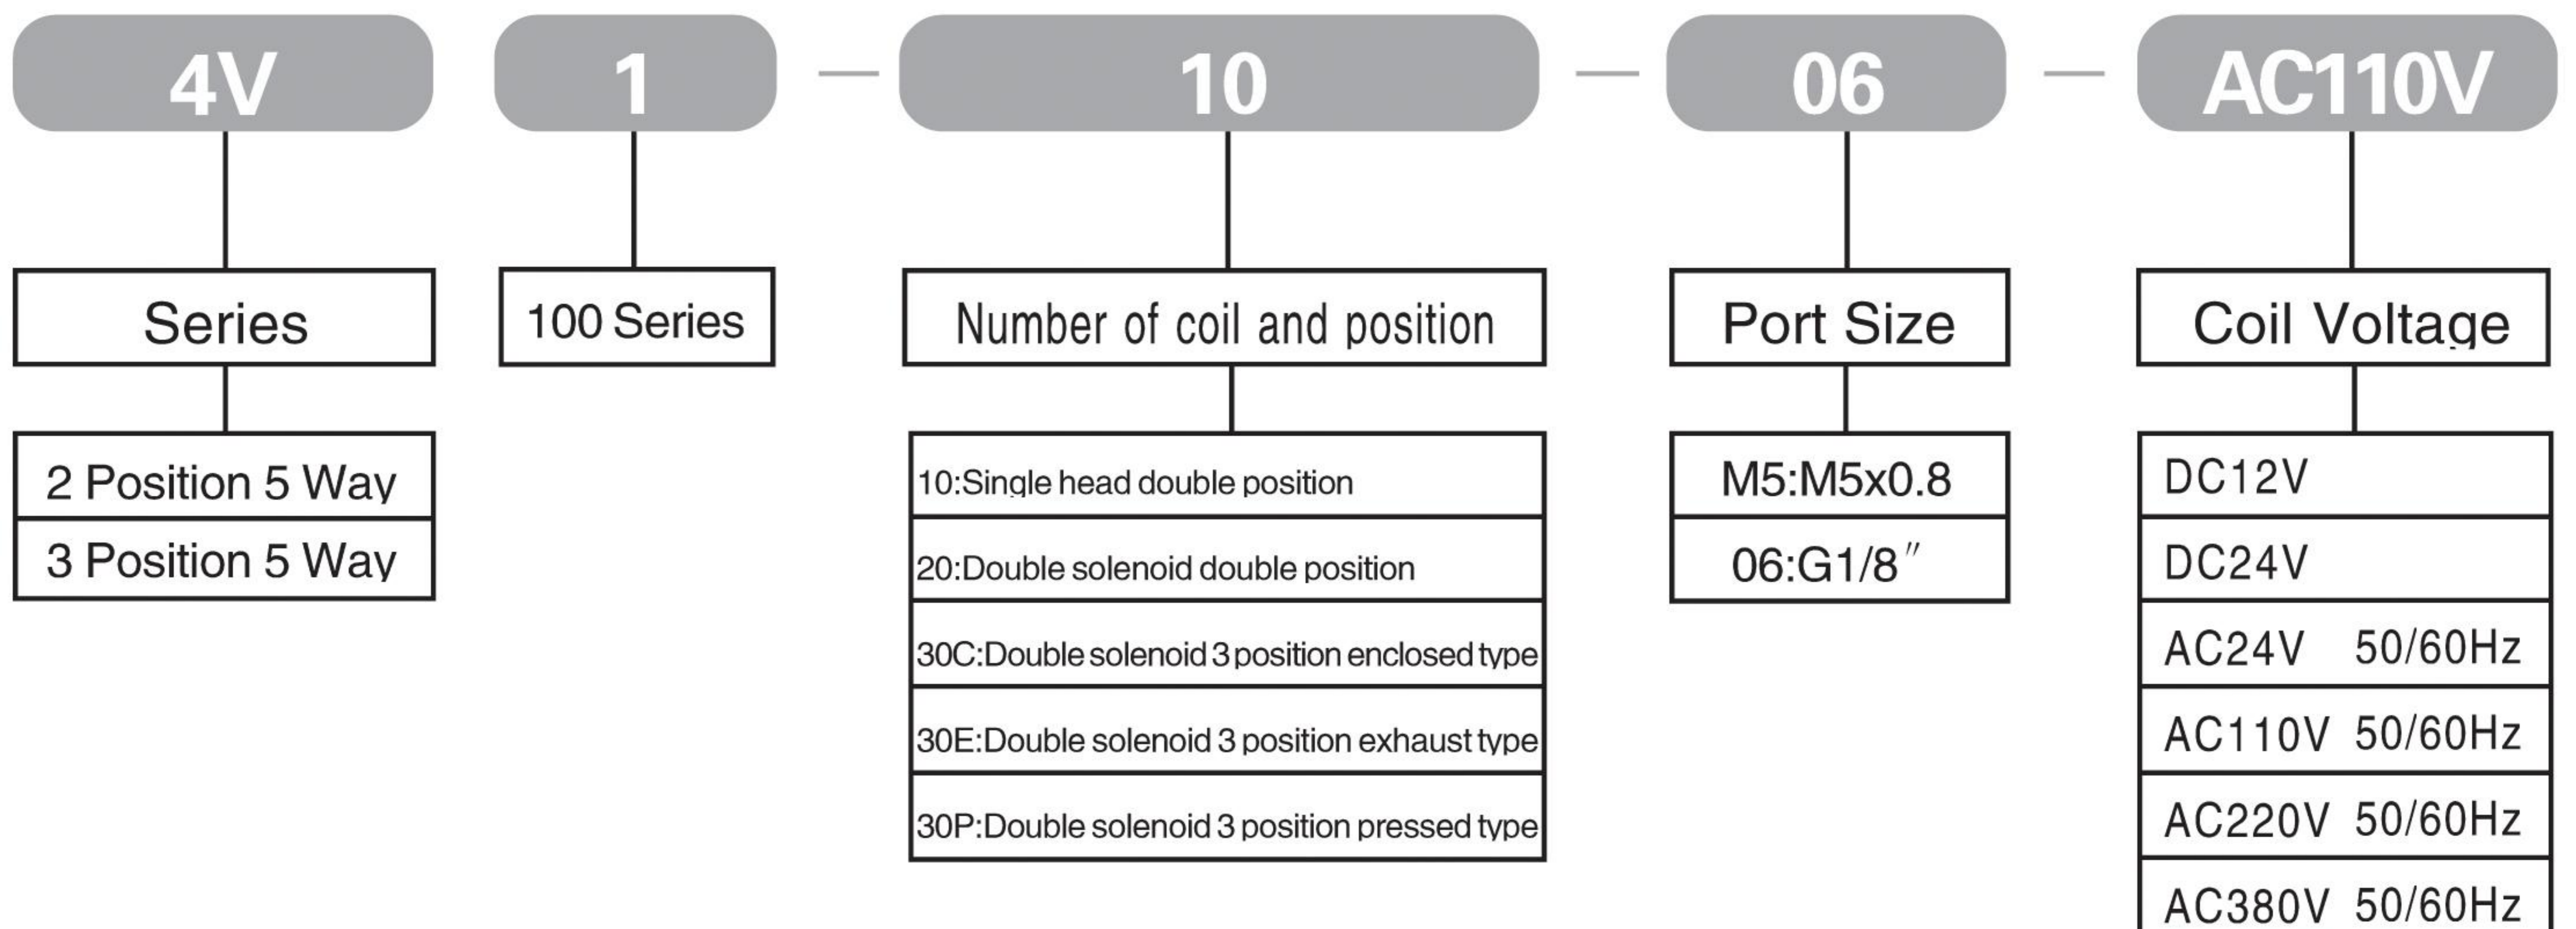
4V 1 — 10 — 06 — AC110V

Series

2 Position 5 Way
3 Position 5 Way

100 Series

Number of coil and position

10:Single head double position
20:Double solenoid double position
30C:Double solenoid 3 position enclosed type
30E:Double solenoid 3 position exhaust type
30P:Double solenoid 3 position pressed type

Port Size

M5:M5x0.8
06:G1/8″

Coil Voltage

DC12V
DC24V
AC24V 50/60Hz
AC110V 50/60Hz
AC220V 50/60Hz
AC380V 50/60Hz